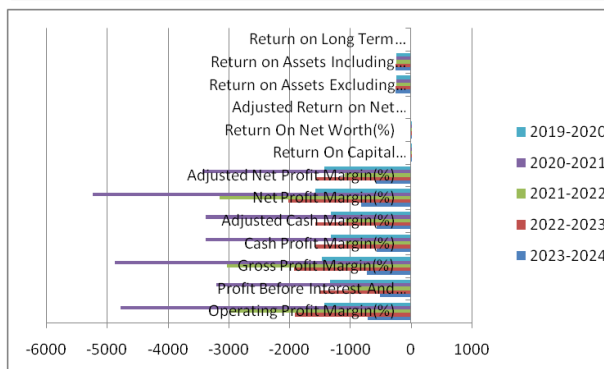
Return on Long Term...
Return on Assets Including...
Return on Assets Excluding...
Adjusted Return on Net...
Return On Net Worth(%)
Return On Capital...
Adjusted Net Profit Margin(%)
Net Profit Margin(%)
Adjusted Cash Margin(%)
Cash Profit Margin(%)
Gross Profit Margin(%)
Profit Before Interest And...
Operating Profit Margin(%)

-6000 -5000 -4000 -3000 -2000 -1000 0 1000

2019-2020
2020-2021
2021-2022
2022-2023
2023-2024